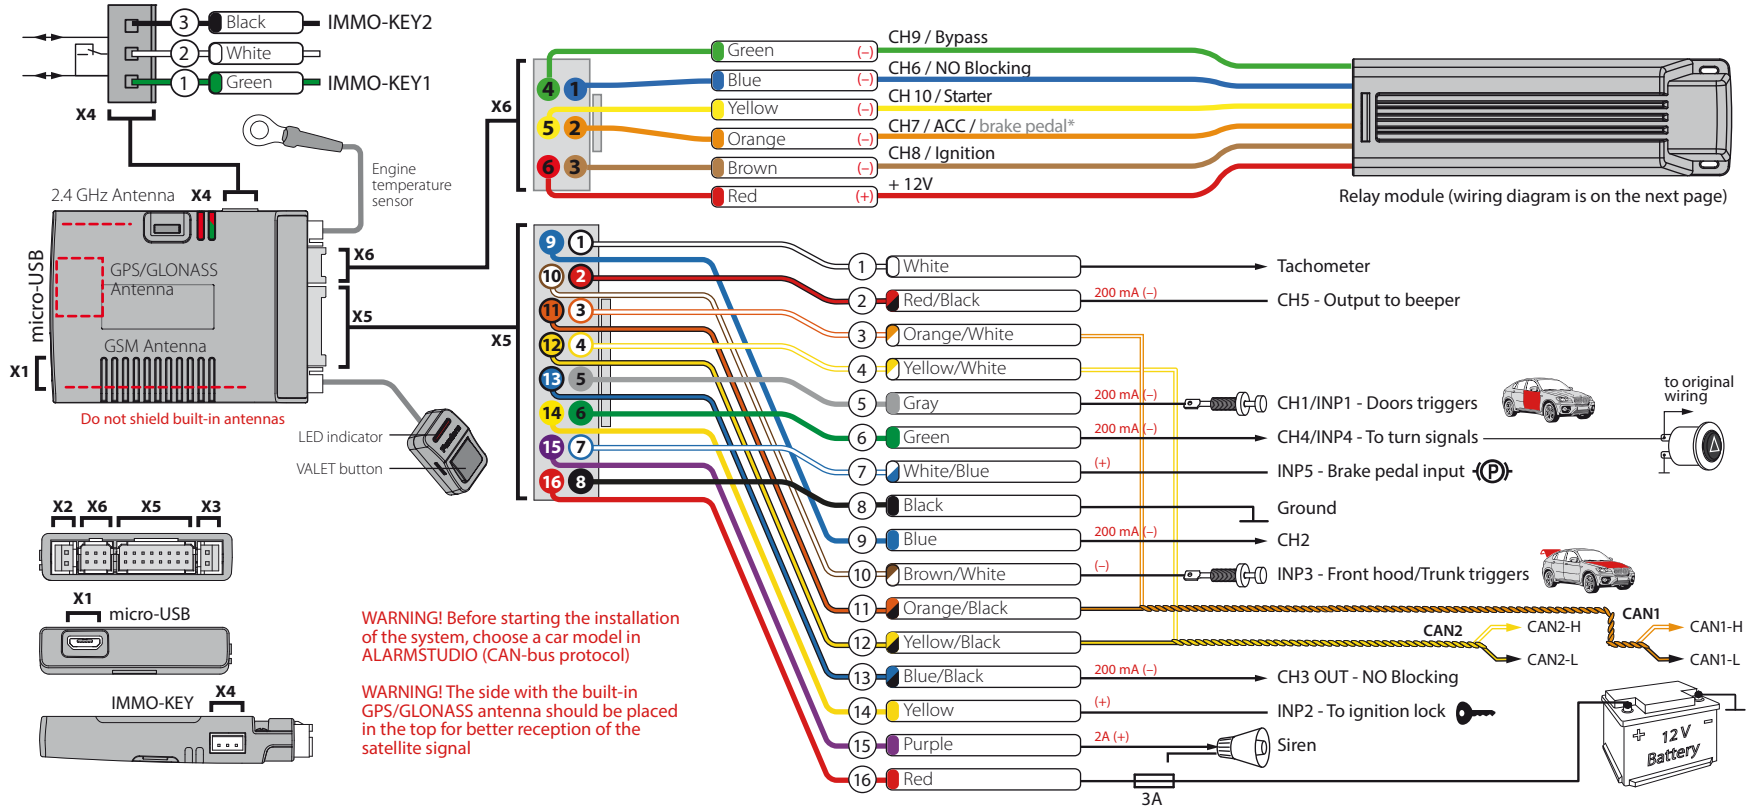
3 Black IMMO-KEY2
2 White
1 Green IMMO-KEY1
X4

X6
4 1
5 2
6 3
Green (–) CH9 / Bypass
Blue (–) CH6 / NO Blocking
Yellow (–) CH 10 / Starter
Orange (–) CH7 / ACC / brake pedal*
Brown (–) CH8 / Ignition
Red (+) + 12V
Relay module (wiring diagram is on the next page)

Engine temperature sensor
2.4 GHz Antenna X4
X6
GPS/GLONASS Antenna
X5
micro-USB
GSM Antenna
X1
Do not shield built-in antennas
LED indicator
VALET button

X5
9 1
10 2
11 3
12 4
13 5
14 6
15 7
16 8

1 White — Tachometer
2 Red/Black 200 mA (–) CH5 - Output to beeper
3 Orange/White
4 Yellow/White
5 Gray 200 mA (–) CH1/INP1 - Doors triggers
6 Green 200 mA (–) CH4/INP4 - To turn signals
to original wiring
7 White/Blue (+) INP5 - Brake pedal input
8 Black Ground
9 Blue 200 mA (–) CH2
10 Brown/White (–) INP3 - Front hood/Trunk triggers
11 Orange/Black
12 Yellow/Black
CAN2 CAN2-H CAN2-L
CAN1 CAN1-H CAN1-L
13 Blue/Black 200 mA (–) CH3 OUT - NO Blocking
14 Yellow (+) INP2 - To ignition lock
15 Purple 2A (+) Siren
16 Red
3A
12 V Battery

X2 X6 X5 X3
X1 micro-USB
IMMO-KEY X4

WARNING! Before starting the installation of the system, choose a car model in ALARMSTUDIO (CAN-bus protocol)

WARNING! The side with the built-in GPS/GLONASS antenna should be placed in the top for better reception of the satellite signal